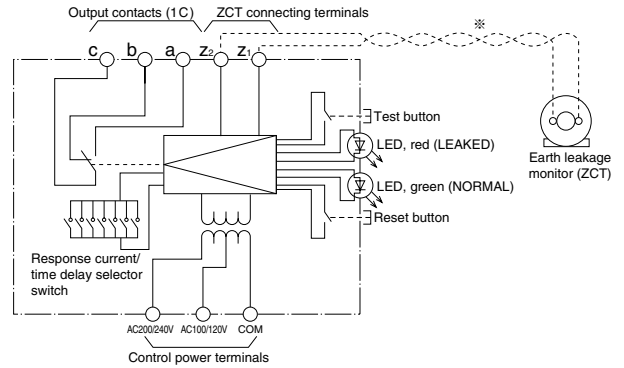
Output contacts (1C)
ZCT connecting terminals
※
c b a $z_2$ $z_1$
Test button
LED, red (LEAKED)
LED, green (NORMAL)
Reset button
Earth leakage monitor (ZCT)
Response current/ time delay selector switch
AC200/240V AC100/120V COM
Control power terminals